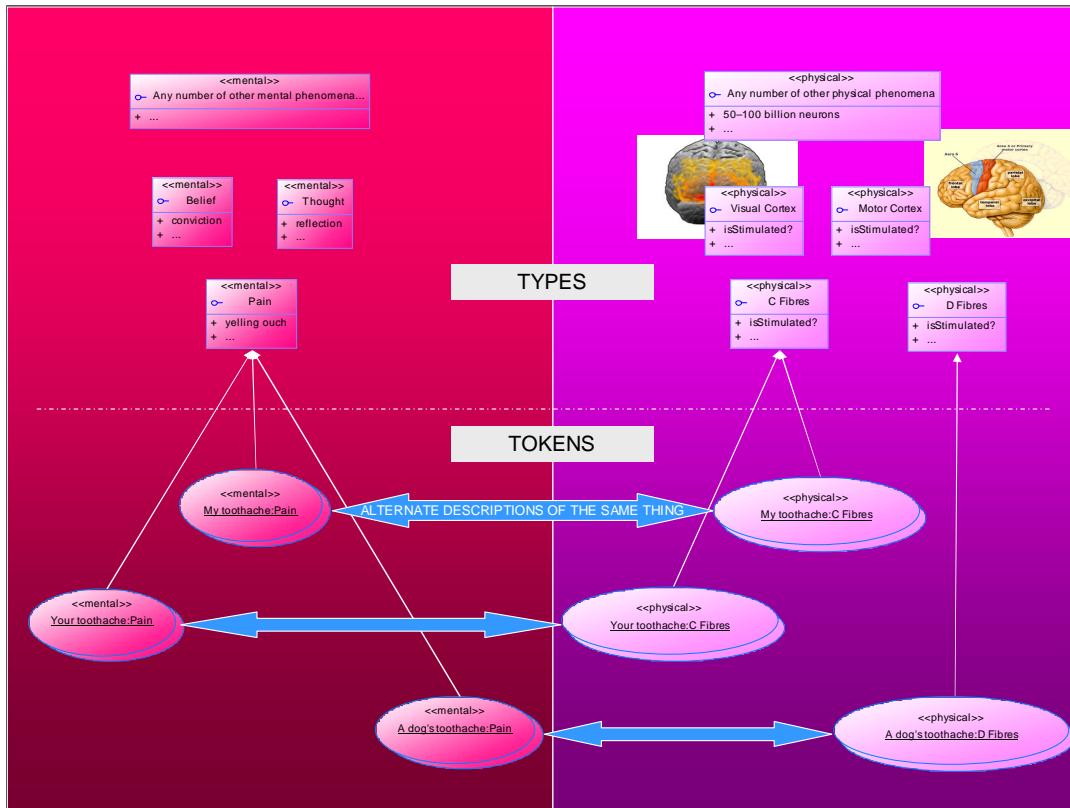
<<mental>>
Any number of other mental phenomena...
+ ...

<<physical>>
Any number of other physical phenomena
+ 50–100 billion neurons
+ ...

<<mental>>
Belief
+ conviction
+ ...

<<mental>>
Thought
+ reflection
+ ...

<<physical>>
Visual Cortex
+ isStimulated?
+ ...

<<physical>>
Motor Cortex
+ isStimulated?
+ ...

TYPES

<<mental>>
Pain
+ yelling ouch
+ ...

<<physical>>
C Fibres
+ isStimulated?
+ ...

<<physical>>
D Fibres
+ isStimulated?
+ ...

TOKENS

<<mental>>
My toothache:Pain

ALTERNATE DESCRIPTIONS OF THE SAME THING

<<physical>>
My toothache:C Fibres

<<mental>>
Your toothache:Pain

<<physical>>
Your toothache:C Fibres

<<mental>>
A dog's toothache:Pain

<<physical>>
A dog's toothache:D Fibres